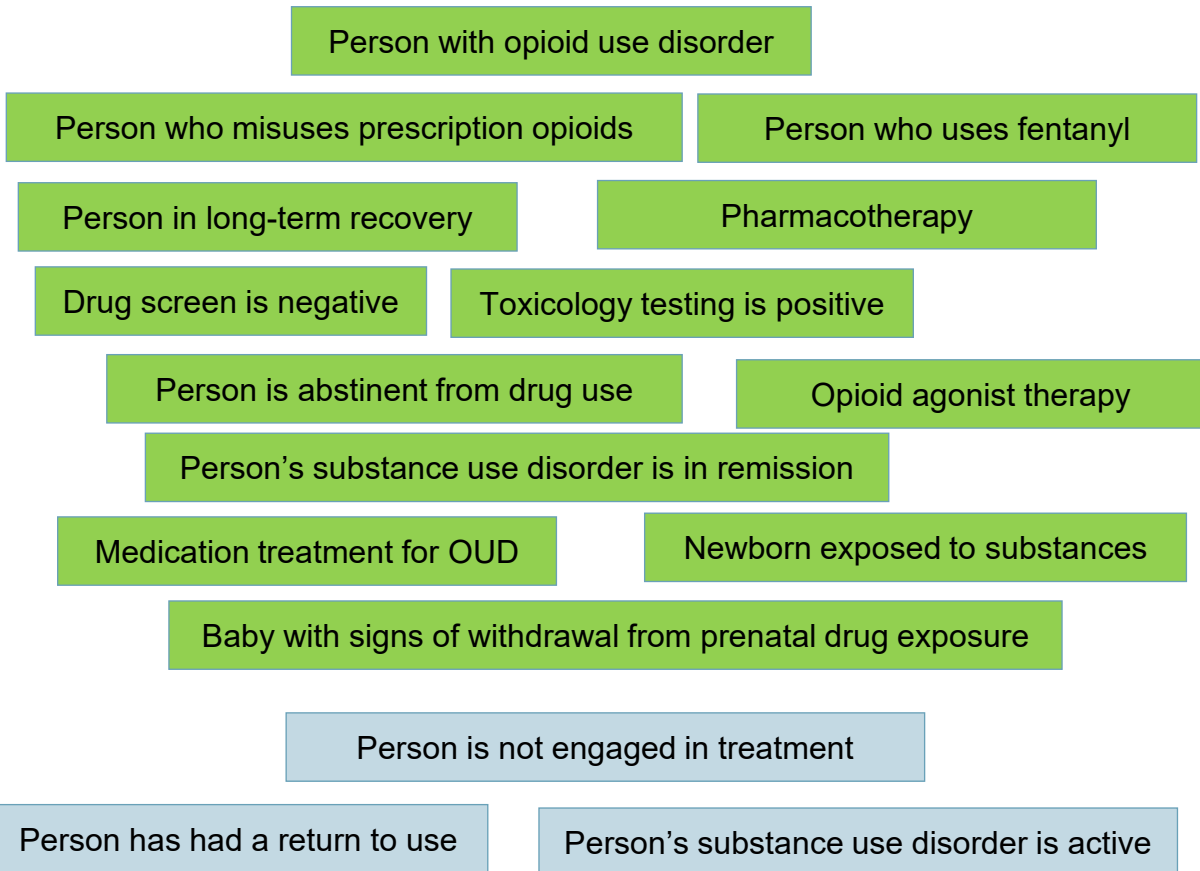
Person with opioid use disorder

Person who misuses prescription opioids

Person who uses fentanyl

Person in long-term recovery

Pharmacotherapy

Drug screen is negative

Toxicology testing is positive

Person is abstinent from drug use

Opioid agonist therapy

Person’s substance use disorder is in remission

Medication treatment for OUD

Newborn exposed to substances

Baby with signs of withdrawal from prenatal drug exposure

Person is not engaged in treatment

Person has had a return to use

Person’s substance use disorder is active